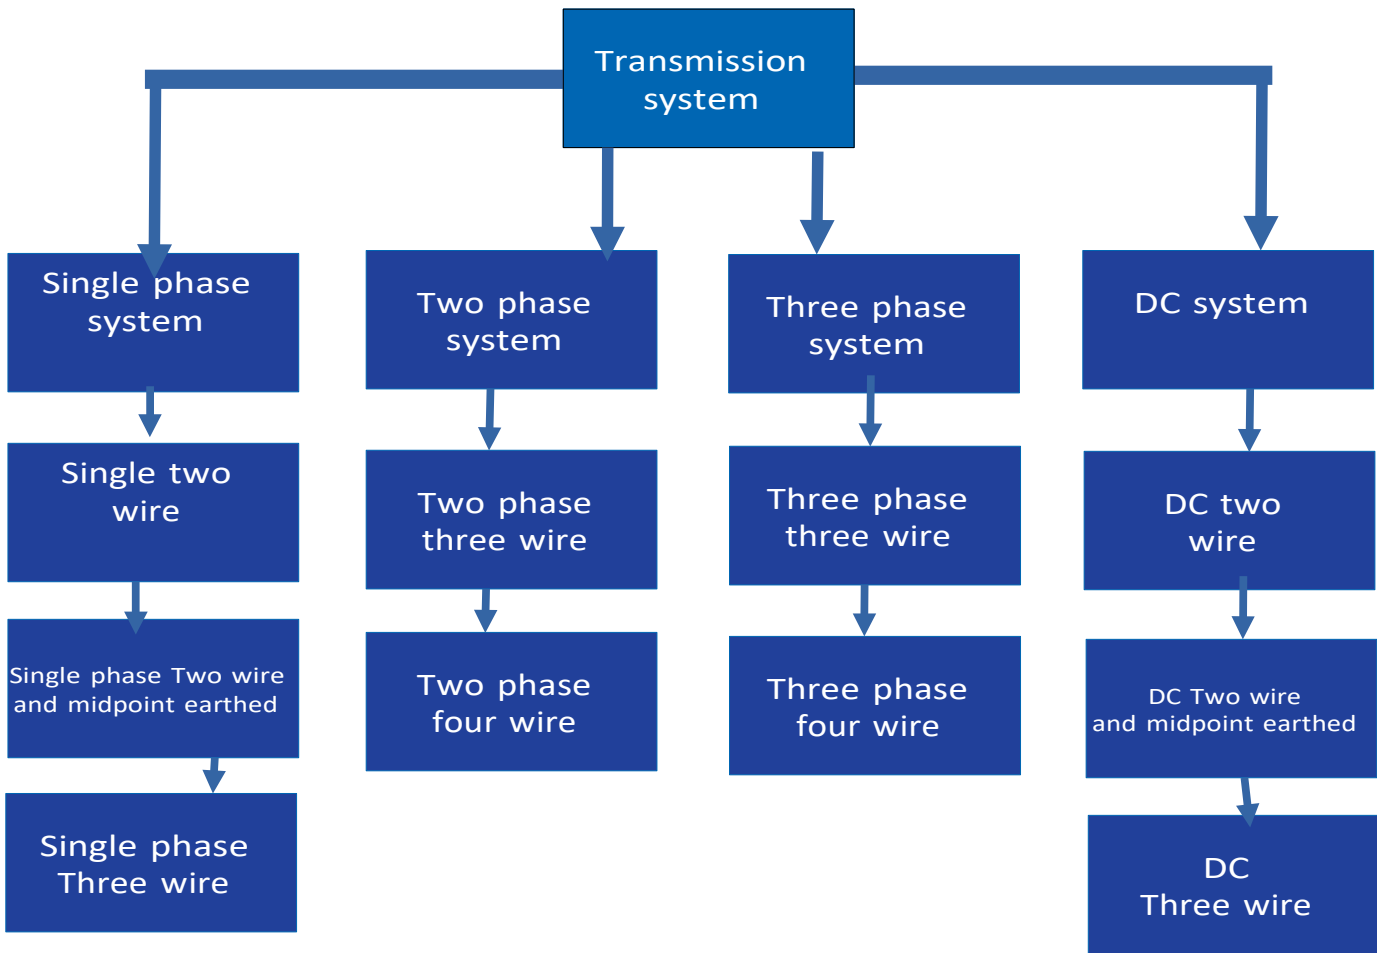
Transmission system

Single phase system

Single two wire

Single phase Two wire and midpoint earthed

Single phase Three wire

Two phase system

Two phase three wire

Two phase four wire

Three phase system

Three phase three wire

Three phase four wire

DC system

DC two wire

DC Two wire and midpoint earthed

DC Three wire